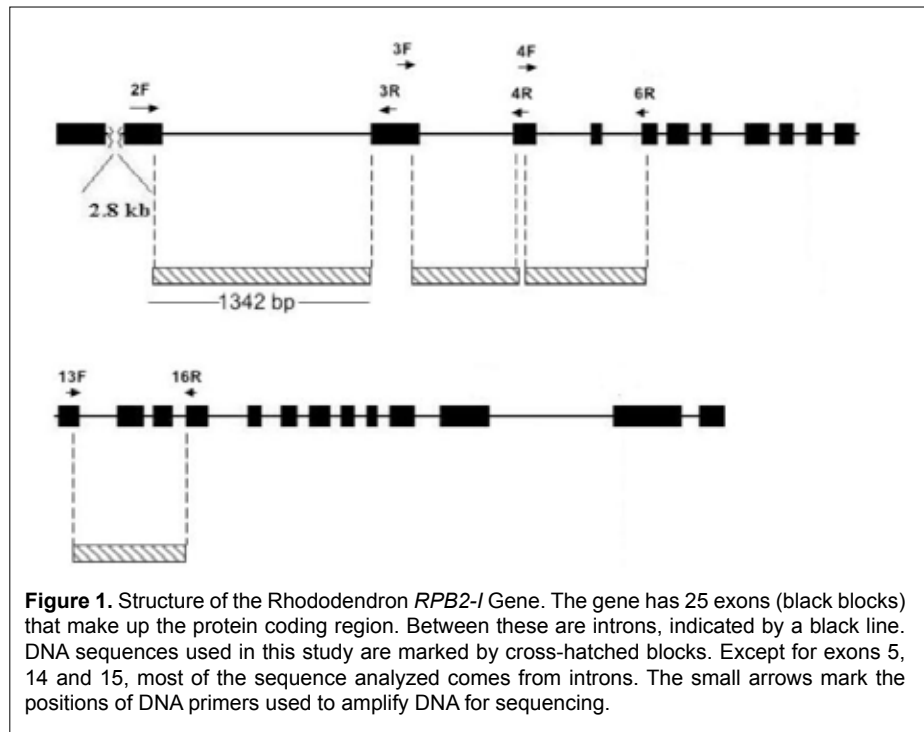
3F
4F
2F
3R
4R
6R
2.8 kb
1342 bp
13F
16R

**Figure 1.** Structure of the Rhododendron *RPB2-I* Gene. The gene has 25 exons (black blocks) that make up the protein coding region. Between these are introns, indicated by a black line. DNA sequences used in this study are marked by cross-hatched blocks. Except for exons 5, 14 and 15, most of the sequence analyzed comes from introns. The small arrows mark the positions of DNA primers used to amplify DNA for sequencing.